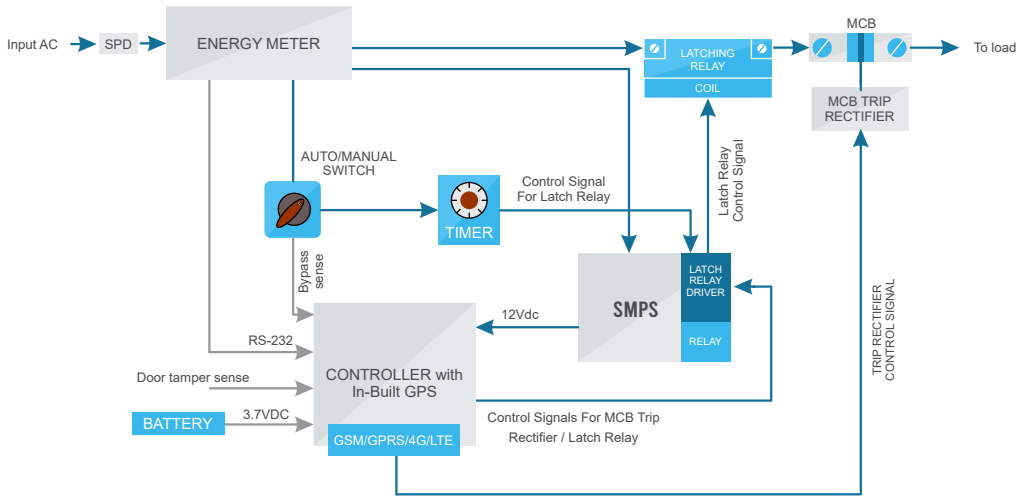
Input AC

SPD

ENERGY METER

LATCHING RELAY

COIL

MCB

To load

MCB TRIP RECTIFIER

AUTO/MANUAL SWITCH

Control Signal For Latch Relay

Latch Relay Control Signal

TIMER

Bypass sense

SMPS

LATCH RELAY DRIVER

RELAY

12Vdc

TRIP RECTIFIER CONTROL SIGNAL

RS-232

CONTROLLER with In-Built GPS

Door tamper sense

BATTERY

3.7VDC

GSM/GPRS/4G/LTE

Control Signals For MCB Trip Rectifier / Latch Relay